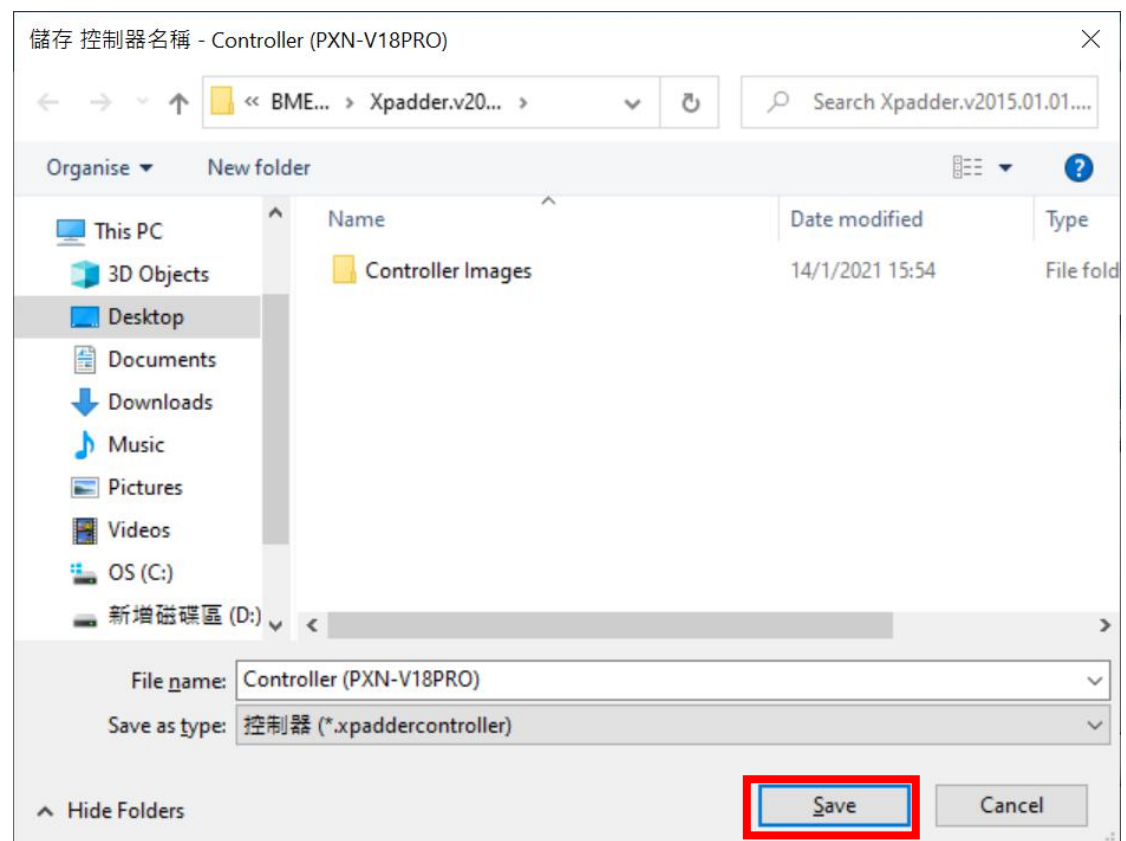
儲存 控制器名稱 - Controller (PXN-V18PRO)

« BME... › Xpadder.v20... ›

Search Xpadder.v2015.01.01....

Organise ▾

New folder

This PC
3D Objects
Desktop
Documents
Downloads
Music
Pictures
Videos
OS (C:)
新增磁碟區 (D:)

| Name | Date modified | Type |
|---|---|---|
| Controller Images | 14/1/2021 15:54 | File fold |

File name: Controller (PXN-V18PRO)

Save as type: 控制器 (*.xpaddercontroller)

Hide Folders

Save

Cancel